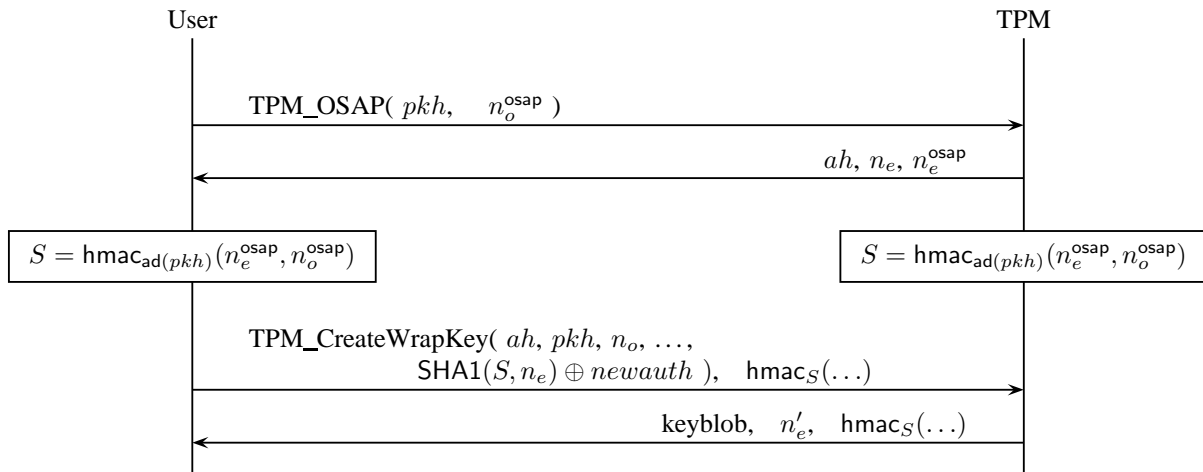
User

TPM

TPM_OSAP( $pkh$, $n_o^{\mathsf{osap}}$ )

$ah$, $n_e$, $n_e^{\mathsf{osap}}$

$S = \mathsf{hmac}_{\mathsf{ad}(pkh)}(n_e^{\mathsf{osap}}, n_o^{\mathsf{osap}})$

$S = \mathsf{hmac}_{\mathsf{ad}(pkh)}(n_e^{\mathsf{osap}}, n_o^{\mathsf{osap}})$

TPM_CreateWrapKey( $ah$, $pkh$, $n_o$, $\ldots$, $\mathsf{SHA1}(S, n_e) \oplus newauth$ ), $\mathsf{hmac}_S(\ldots)$

keyblob, $n_e'$, $\mathsf{hmac}_S(\ldots)$